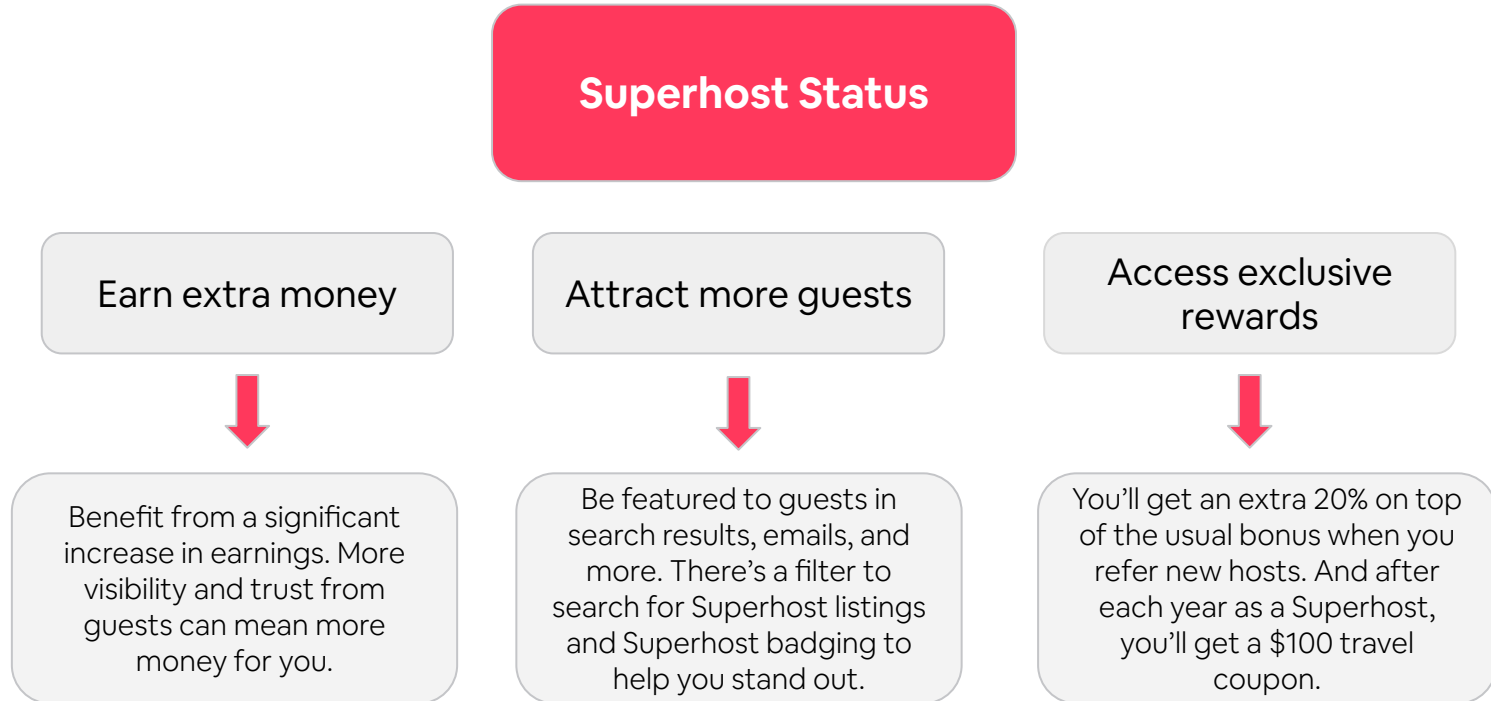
Superhost Status

Earn extra money

Benefit from a significant increase in earnings. More visibility and trust from guests can mean more money for you.

Attract more guests

Be featured to guests in search results, emails, and more. There's a filter to search for Superhost listings and Superhost badging to help you stand out.

Access exclusive rewards

You'll get an extra 20% on top of the usual bonus when you refer new hosts. And after each year as a Superhost, you'll get a $100 travel coupon.